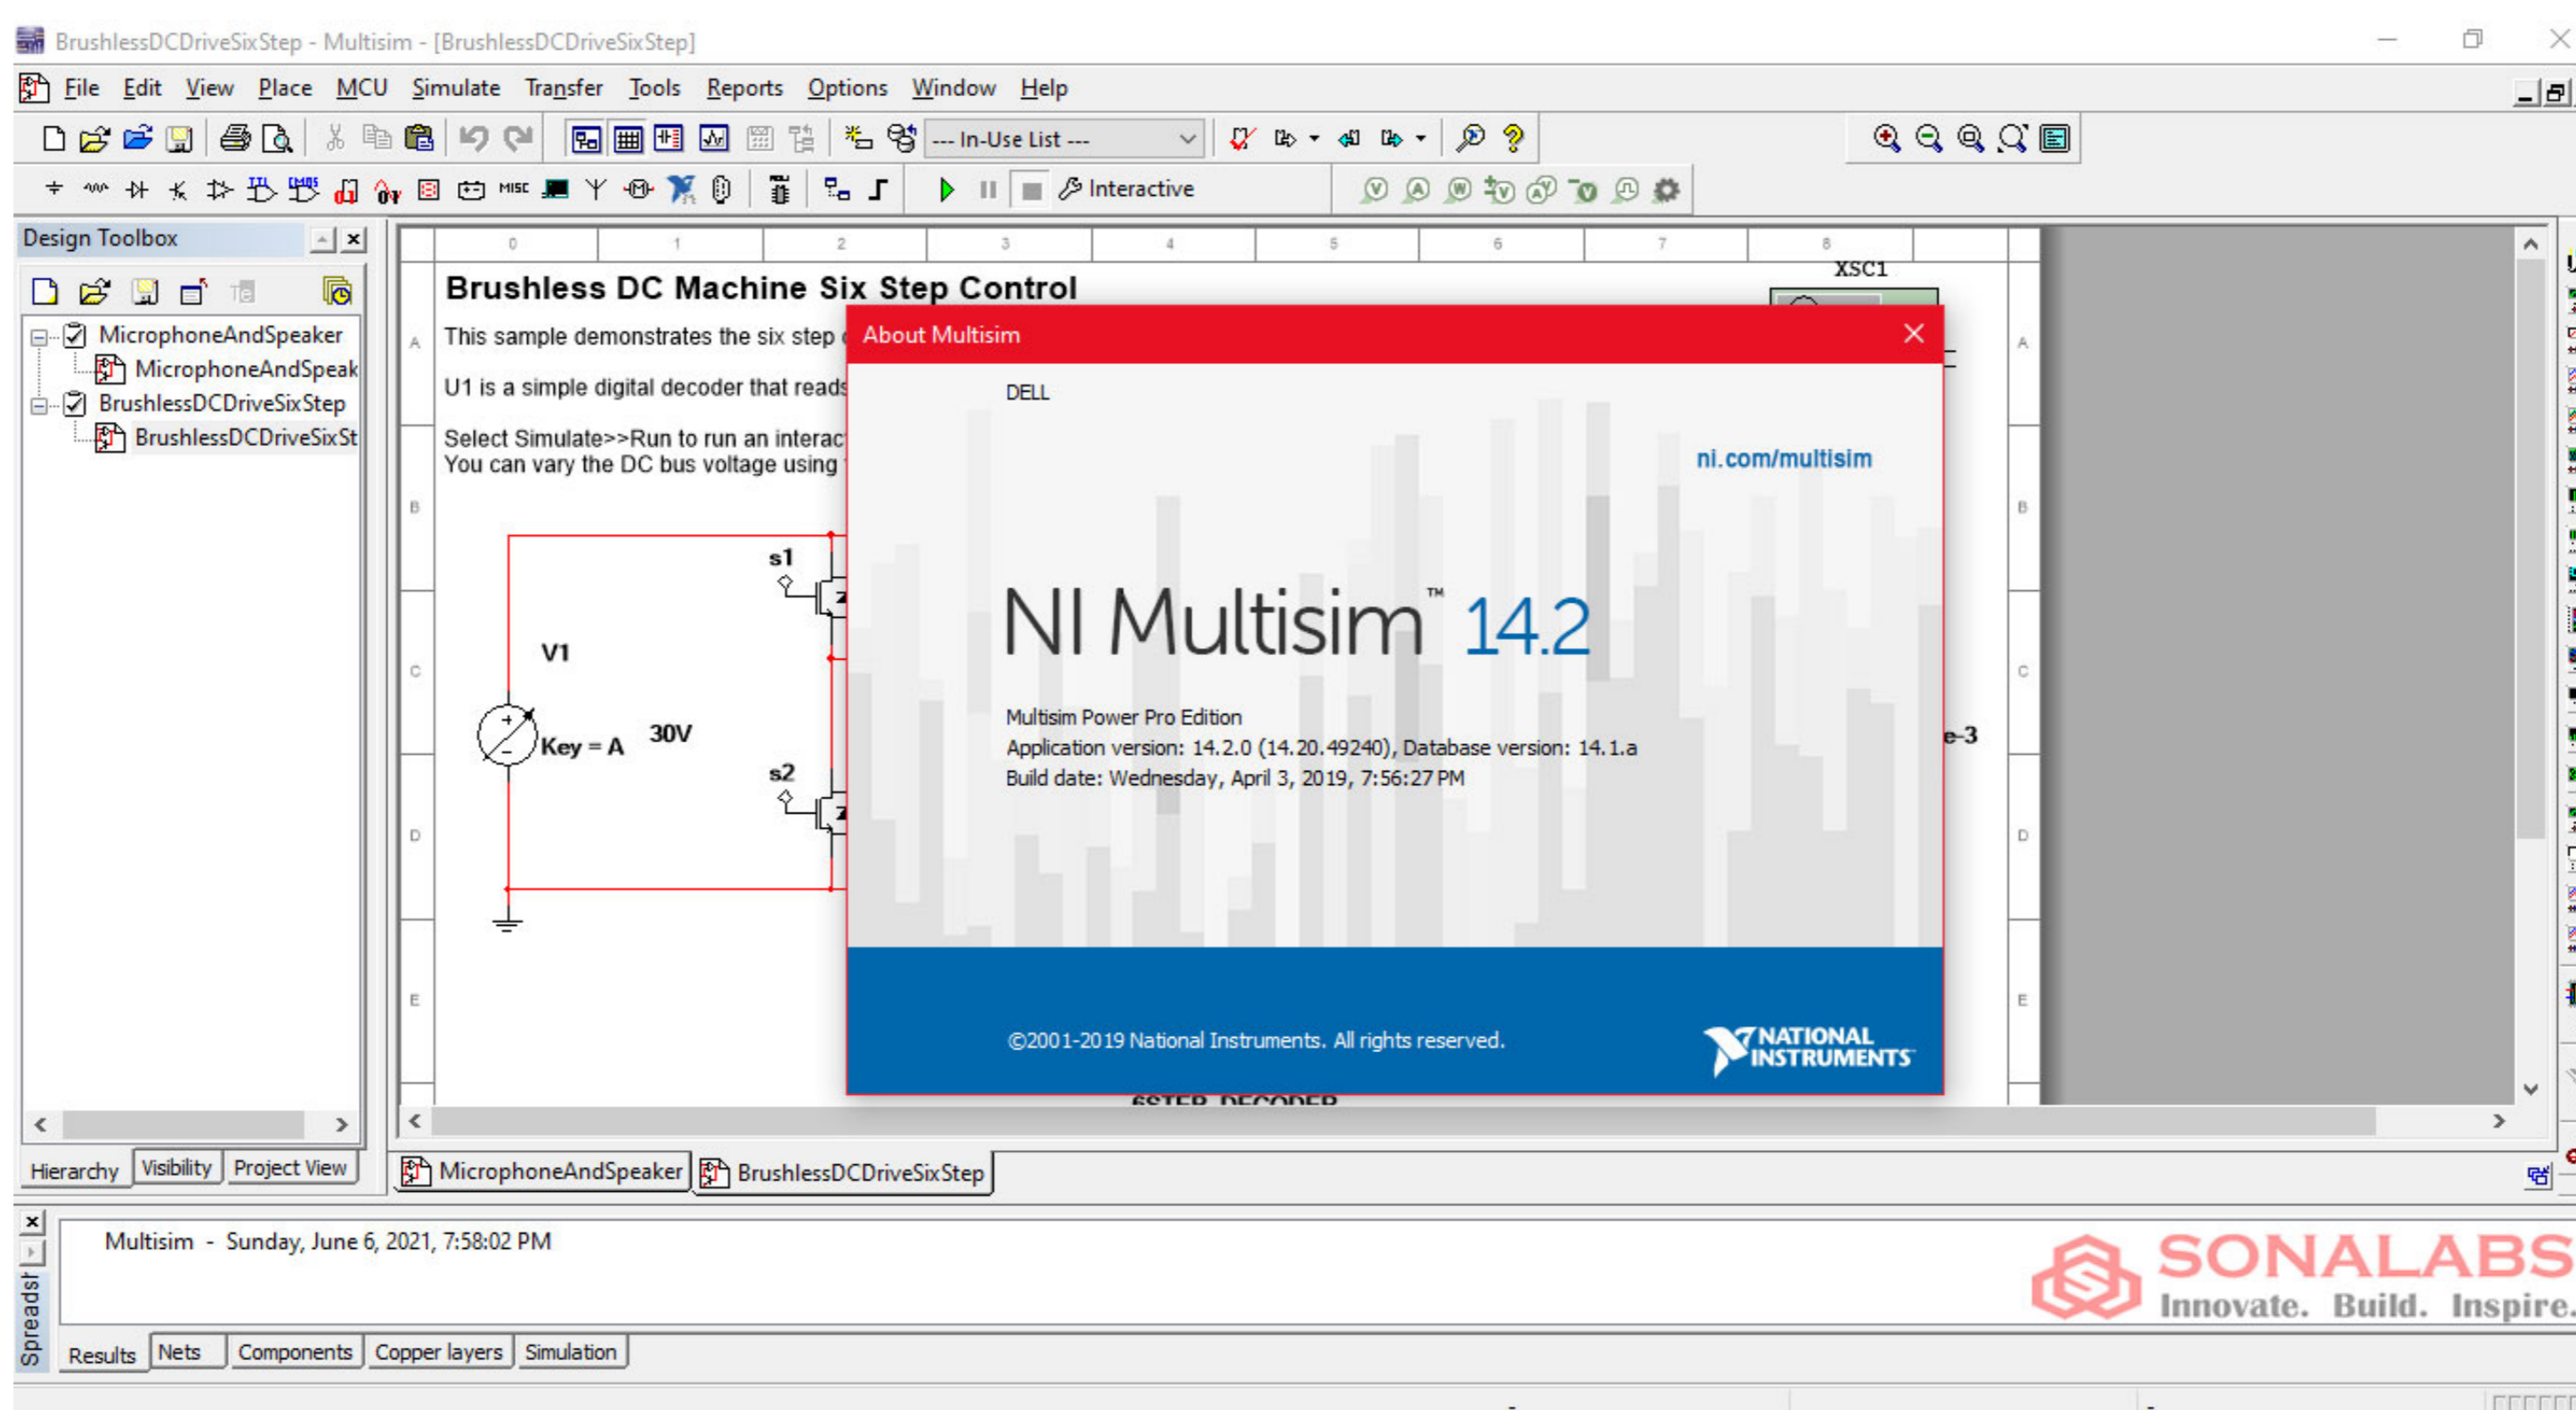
BrushlessDCDriveSixStep - Multisim - [BrushlessDCDriveSixStep]

File Edit View Place MCU Simulate Transfer Tools Reports Options Window Help

--- In-Use List ---

MISC

Interactive

Design Toolbox

MicrophoneAndSpeaker
MicrophoneAndSpeak
BrushlessDCDriveSixStep
BrushlessDCDriveSixSt

0 1 2 3 4 5 6 7 8

XSC1

Brushless DC Machine Six Step Control

This sample demonstrates the six step

U1 is a simple digital decoder that reads

Select Simulate>>Run to run an interac
You can vary the DC bus voltage using

s1

V1

Key = A

30V

s2

e-3

6STEP DECODER

About Multisim

DELL

ni.com/multisim

NI Multisim™ 14.2

Multisim Power Pro Edition
Application version: 14.2.0 (14.20.49240), Database version: 14.1.a
Build date: Wednesday, April 3, 2019, 7:56:27 PM

©2001-2019 National Instruments. All rights reserved.

NATIONAL INSTRUMENTS

Hierarchy Visibility Project View

MicrophoneAndSpeaker BrushlessDCDriveSixStep

Multisim - Sunday, June 6, 2021, 7:58:02 PM

SONALABS
Innovate. Build. Inspire.

Spreadsh

Results Nets Components Copper layers Simulation